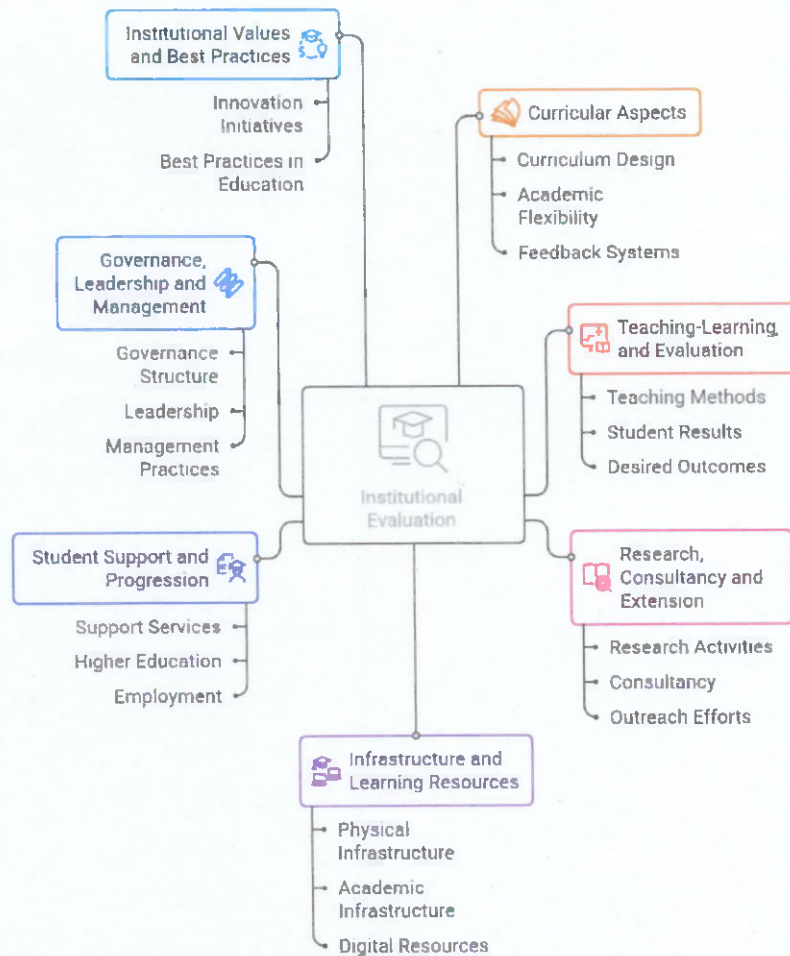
Institutional Values and Best Practices

Innovation Initiatives

Best Practices in Education

Curricular Aspects

Curriculum Design

Academic Flexibility

Feedback Systems

Governance, Leadership and Management

Governance Structure

Leadership

Management Practices

Teaching-Learning and Evaluation

Teaching Methods

Student Results

Desired Outcomes

Institutional Evaluation

Student Support and Progression

Support Services

Higher Education

Employment

Research, Consultancy and Extension

Research Activities

Consultancy

Outreach Efforts

Infrastructure and Learning Resources

Physical Infrastructure

Academic Infrastructure

Digital Resources